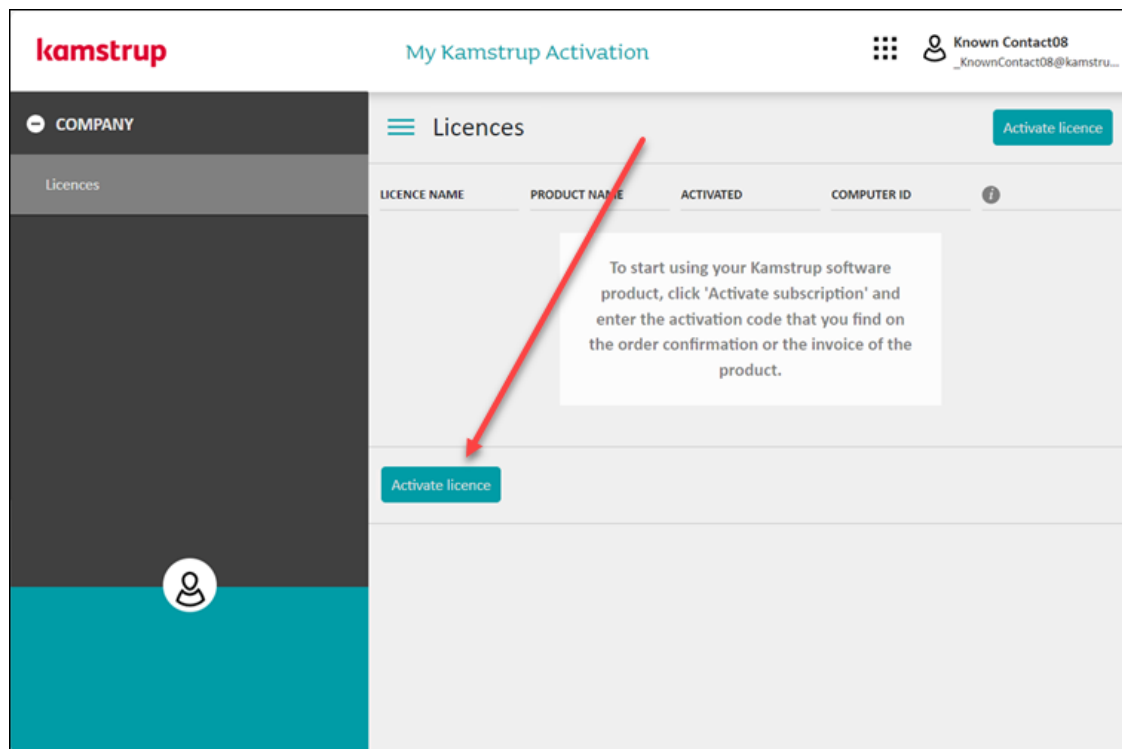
kamstrup

My Kamstrup Activation

Known Contact08
_KnownContact08@kamstru...

COMPANY

Licences

Licences

Activate licence

| LICENCE NAME | PRODUCT NAME | ACTIVATED | COMPUTER ID |
|---|---|---|---|

To start using your Kamstrup software product, click 'Activate subscription' and enter the activation code that you find on the order confirmation or the invoice of the product.

Activate licence